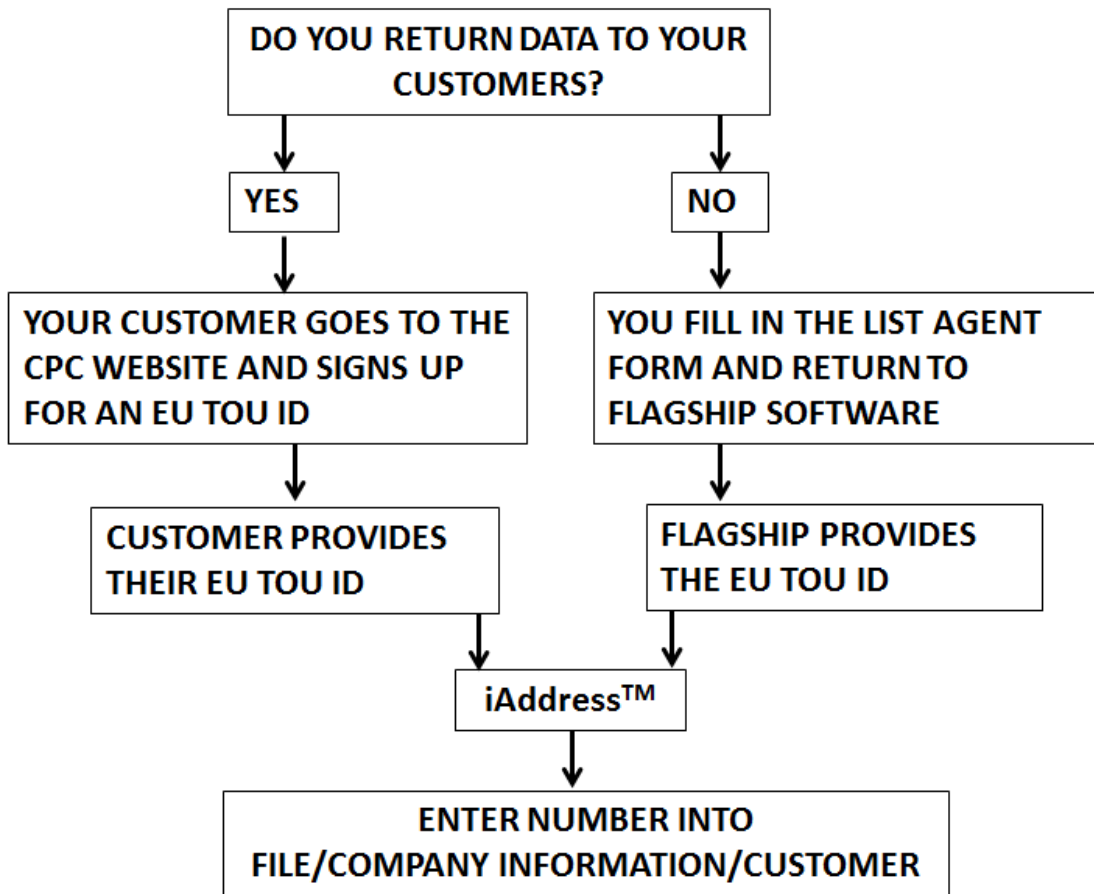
DO YOU RETURN DATA TO YOUR CUSTOMERS?

YES

NO

YOUR CUSTOMER GOES TO THE CPC WEBSITE AND SIGNS UP FOR AN EU TOU ID

YOU FILL IN THE LIST AGENT FORM AND RETURN TO FLAGSHIP SOFTWARE

CUSTOMER PROVIDES THEIR EU TOU ID

FLAGSHIP PROVIDES THE EU TOU ID

iAddress$^{TM}$

ENTER NUMBER INTO FILE/COMPANY INFORMATION/CUSTOMER